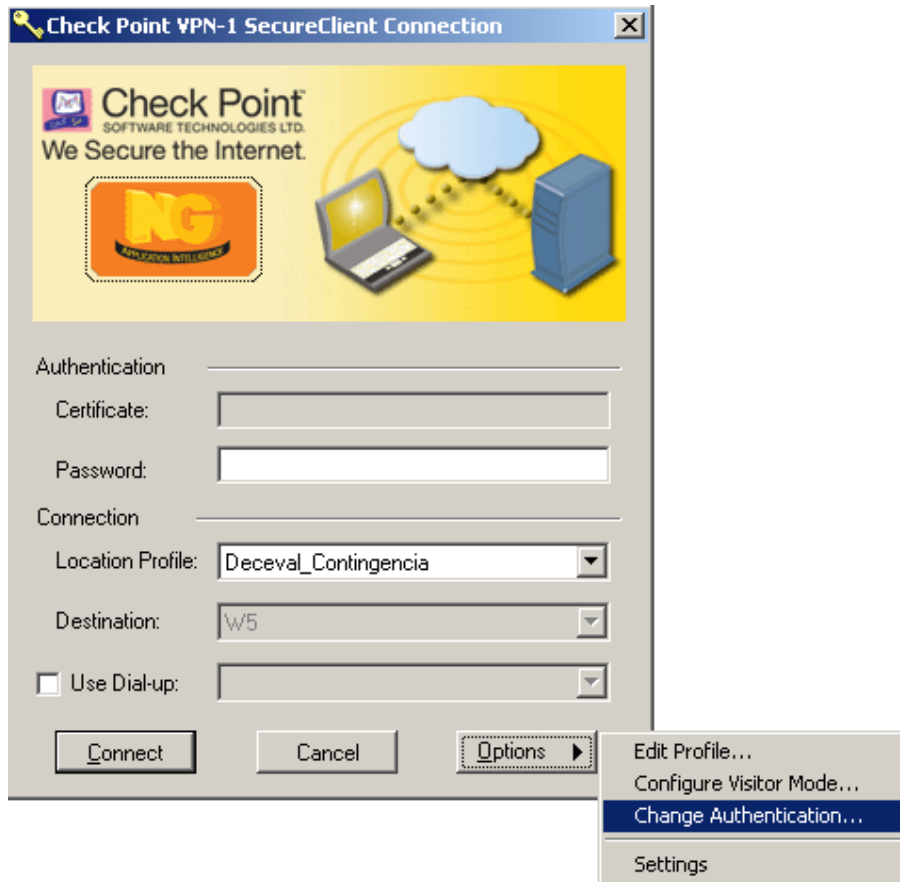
Check Point VPN-1 SecureClient Connection

Check Point
SOFTWARE TECHNOLOGIES LTD.
We Secure the Internet.

NG
APPLICATION INTELLIGENCE

Authentication

Certificate:

Password:

Connection

Location Profile: Deceval_Contingencia

Destination: W5

Use Dial-up:

Connect

Cancel

Options

Edit Profile...
Configure Visitor Mode...
Change Authentication...
Settings